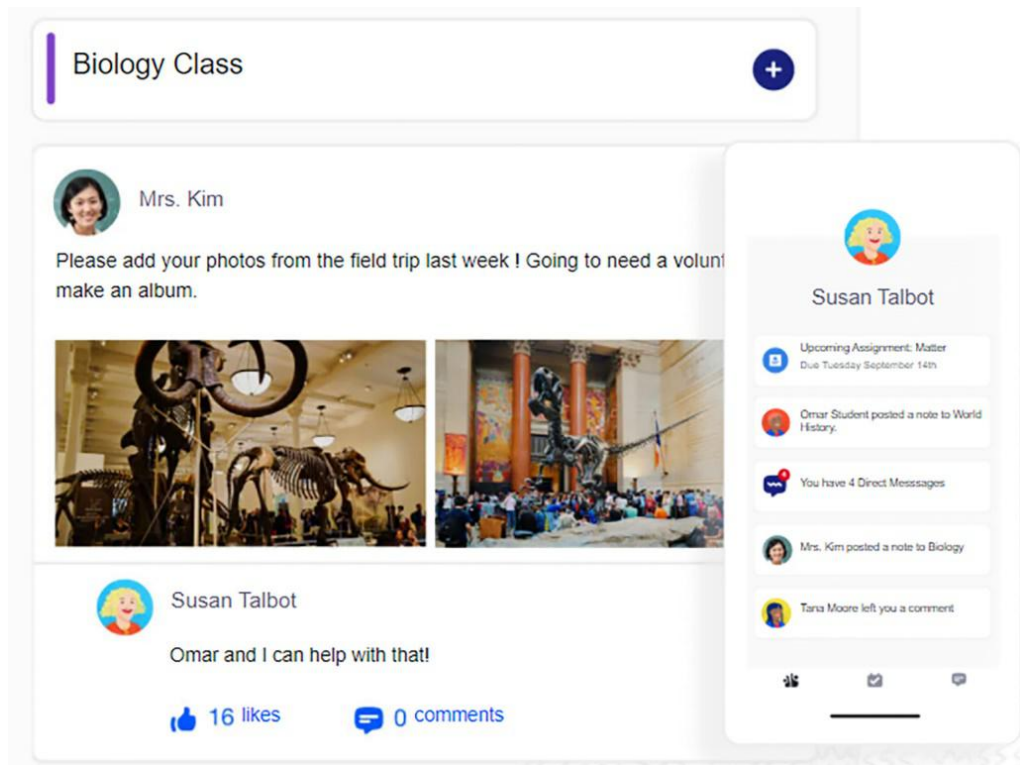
Biology Class

+

Mrs. Kim

Please add your photos from the field trip last week ! Going to need a volunt make an album.

Susan Talbot

Omar and I can help with that!

16 likes

0 comments

Susan Talbot

Upcoming Assignment: Matter
Due Tuesday September 14th

Omar Student posted a note to World History.

4

You have 4 Direct Messsages

Mrs. Kim posted a note to Biology

Tania Moore left you a comment